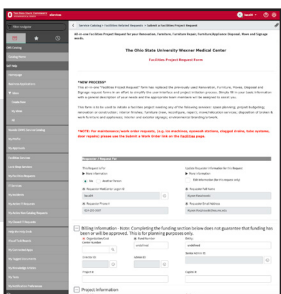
Service Catalog > Facilities Related Requests > Submit a Facilities Project Request

The Ohio State University Wexner Medical Center

Facilities Project Request Form

*NEW PROCESS*

*NOTE: For maintenance/work order requests, (e.g. no heat/cool, leak/drip, plugged drains, hole repair), please submit a Work Order Form via the Facilities page.

Billing Information - Note: Completing the funding section below does not guarantee that funding has been or will be approved. This is for planning purposes only.

Project Information